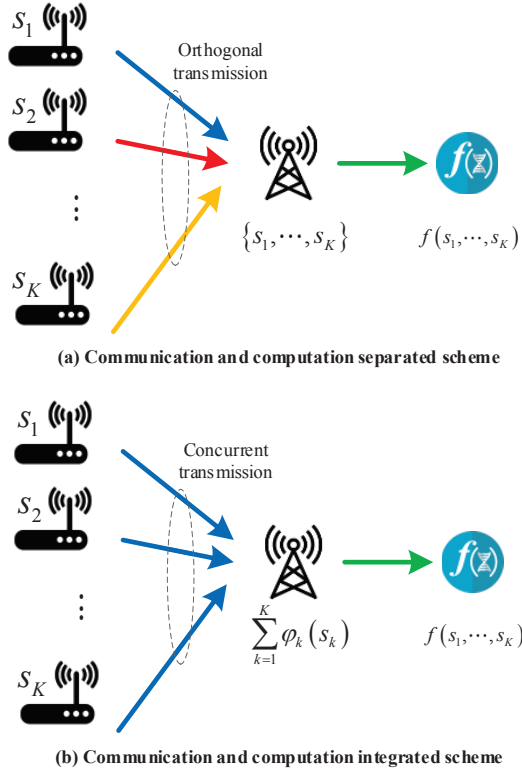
$S_1$

$S_2$

$\vdots$

$S_K$

Orthogonal transmission

$\{s_1, \cdots, s_K\}$

$f(s_1, \cdots, s_K)$

(a) Communication and computation separated scheme

$S_1$

$S_2$

$\vdots$

$S_K$

Concurrent transmission

$\sum_{k=1}^{K} \varphi_k(s_k)$

$f(s_1, \cdots, s_K)$

(b) Communication and computation integrated scheme